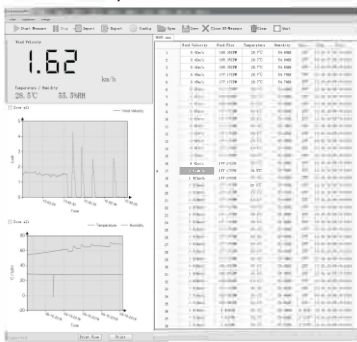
Start Measure | Stop | Import | Export | Config | Save | Clear | Close

Real Velocity

1.62 km/h

Temperature / Humidity
28.5°C 55.5%RH

Wind Velocity

Time

Temperature — Humidity

Time

| | Real Velocity | Real Flow | Temperature | Humidity |
|---|---|---|---|---|
| 1 | 0.00m/s | | 28.7°C | 56.9%RH |
| 2 | 0.00m/s | | 28.7°C | 56.9%RH |
| 3 | 0.00m/s | | 28.7°C | 56.9%RH |
| 4 | 0.00m/s | | 28.7°C | 56.9%RH |
| 5 | 0.00m/s | | 28.7°C | 56.9%RH |